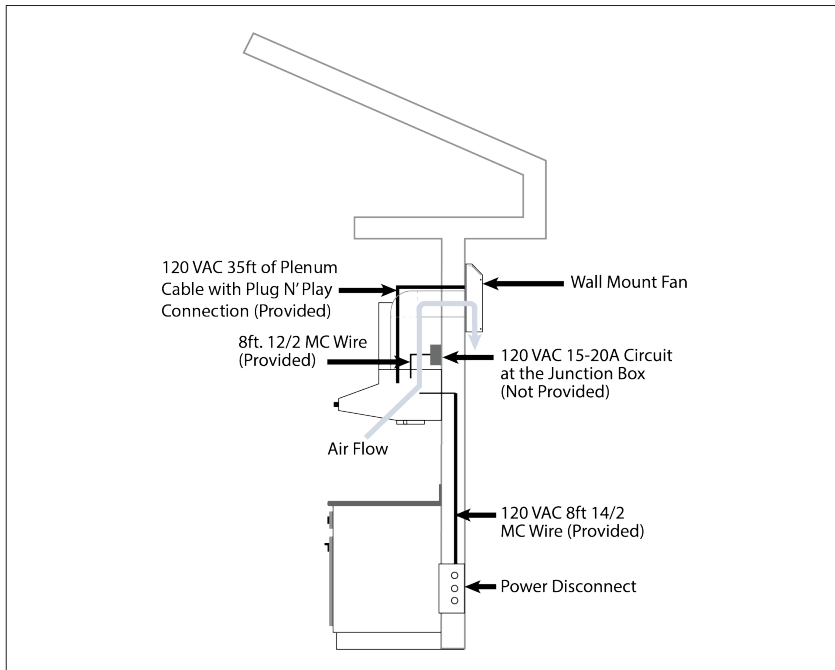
120 VAC 35ft of Plenum Cable with Plug N' Play Connection (Provided)

Wall Mount Fan

8ft. 12/2 MC Wire (Provided)

120 VAC 15-20A Circuit at the Junction Box (Not Provided)

Air Flow

120 VAC 8ft 14/2 MC Wire (Provided)

Power Disconnect